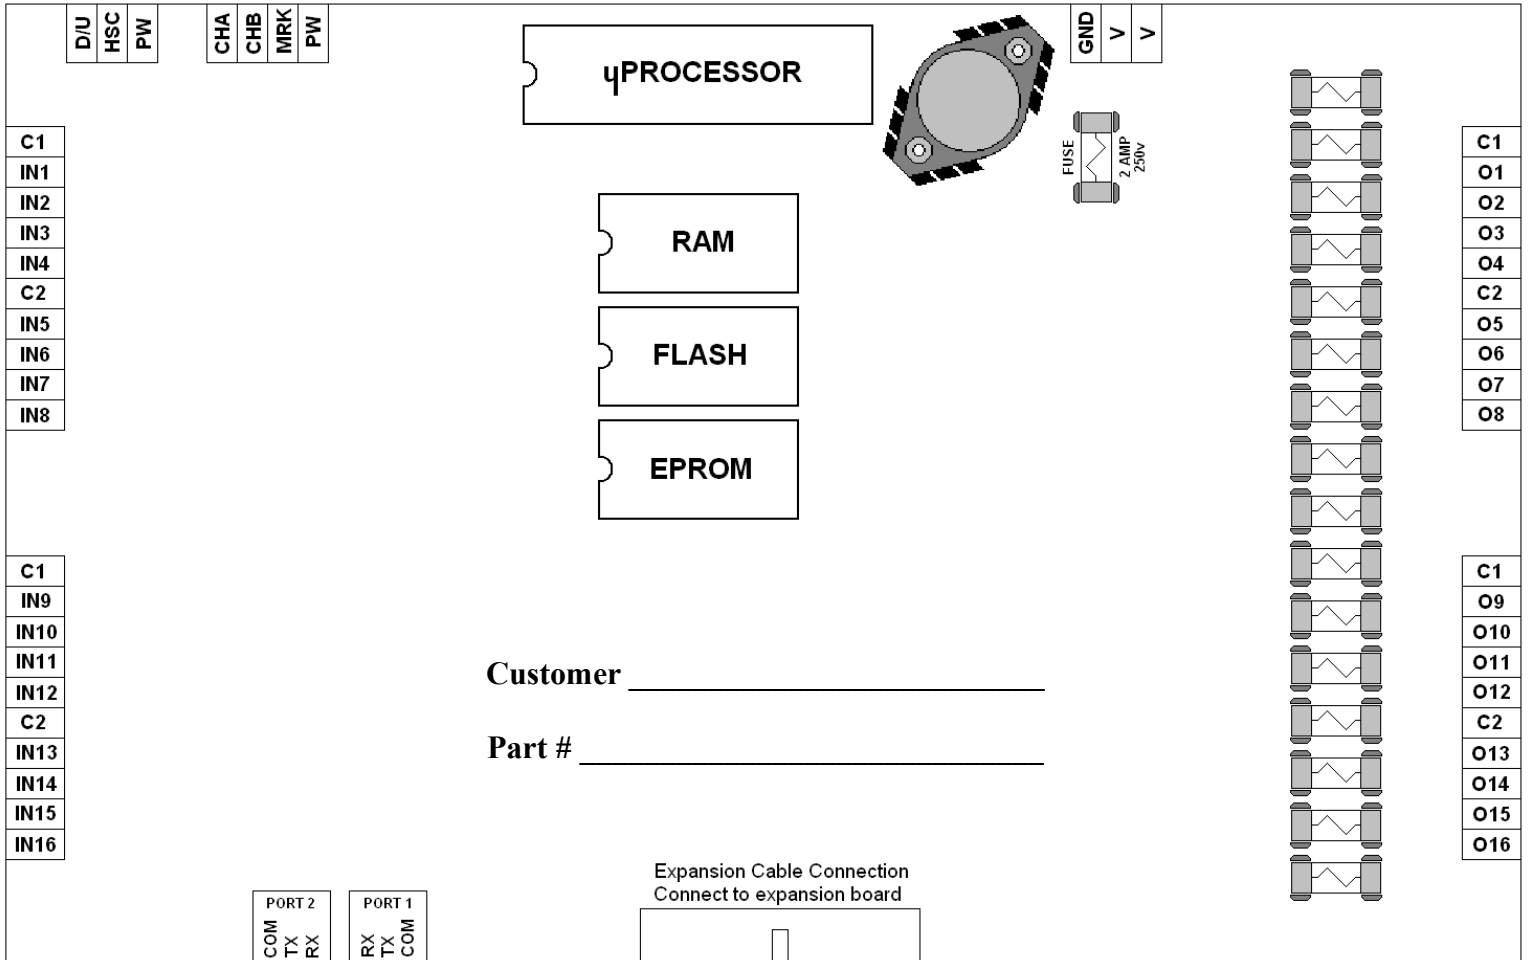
D/U HSC PW

CHA CHB MRK PW

ųPROCESSOR

GND V V

FUSE 2 AMP 250v

C1
IN1
IN2
IN3
IN4
C2
IN5
IN6
IN7
IN8

RAM

FLASH

EPROM

C1
O1
O2
O3
O4
C2
O5
O6
O7
O8

C1
IN9
IN10
IN11
IN12
C2
IN13
IN14
IN15
IN16

Customer ____________________________

Part # ______________________________

C1
O9
O10
O11
O12
C2
O13
O14
O15
O16

PORT 2
COM TX RX

PORT 1
RX TX COM

Expansion Cable Connection
Connect to expansion board